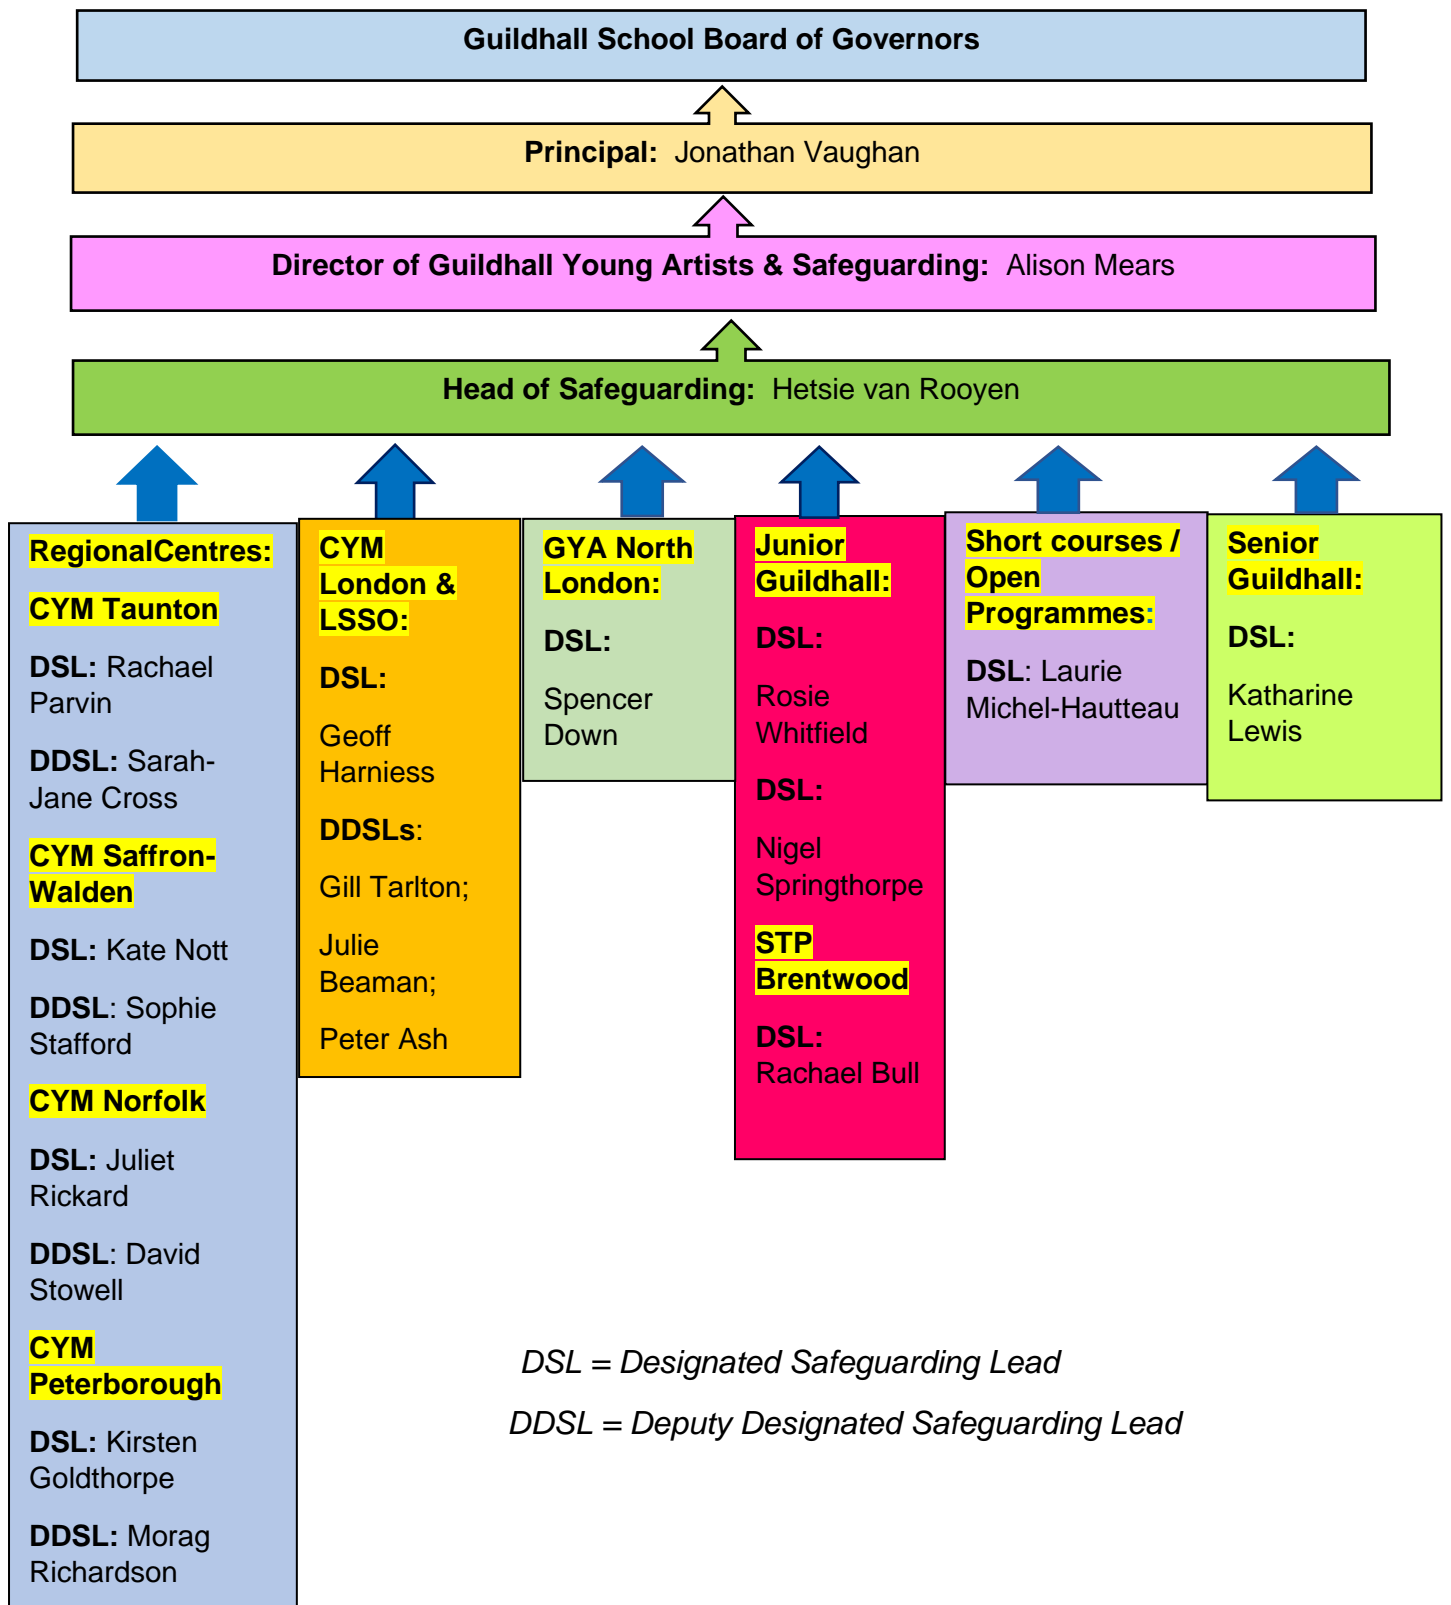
Guildhall School Board of Governors

Principal: Jonathan Vaughan

Director of Guildhall Young Artists & Safeguarding: Alison Mears

Head of Safeguarding: Hetsie van Rooyen

RegionalCentres:

CYM Taunton

DSL: Rachael Parvin

DDSL: Sarah-Jane Cross

CYM Saffron-Walden

DSL: Kate Nott

DDSL: Sophie Stafford

CYM Norfolk

DSL: Juliet Rickard

DDSL: David Stowell

CYM Peterborough

DSL: Kirsten Goldthorpe

DDSL: Morag Richardson

CYM London & LSSO:

DSL:

Geoff Harniess

DDSLs:

Gill Tarlton;

Julie Beaman;

Peter Ash

GYA North London:

DSL:

Spencer Down

Junior Guildhall:

DSL:

Rosie Whitfield

DSL:

Nigel Springthorpe

STP Brentwood

DSL: Rachael Bull

Short courses / Open Programmes:

DSL: Laurie Michel-Hautteau

Senior Guildhall:

DSL:

Katharine Lewis

DSL = Designated Safeguarding Lead

DDSL = Deputy Designated Safeguarding Lead